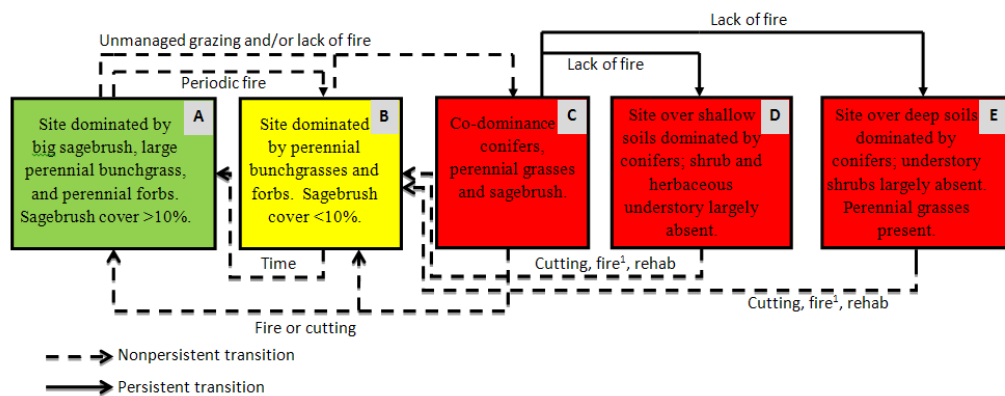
Lack of fire

Unmanaged grazing and/or lack of fire

Lack of fire

Periodic fire

A
Site dominated by big sagebrush, large perennial bunchgrass, and perennial forbs. Sagebrush cover >10%.

B
Site dominated by perennial bunchgrasses and forbs. Sagebrush cover <10%.

C
Co-dominance conifers, perennial grasses and sagebrush.

D
Site over shallow soils dominated by conifers; shrub and herbaceous understory largely absent.

E
Site over deep soils dominated by conifers; understory shrubs largely absent. Perennial grasses present.

Time

Cutting, fire$^1$, rehab

Cutting, fire$^1$, rehab

Fire or cutting

Nonpersistent transition

Persistent transition